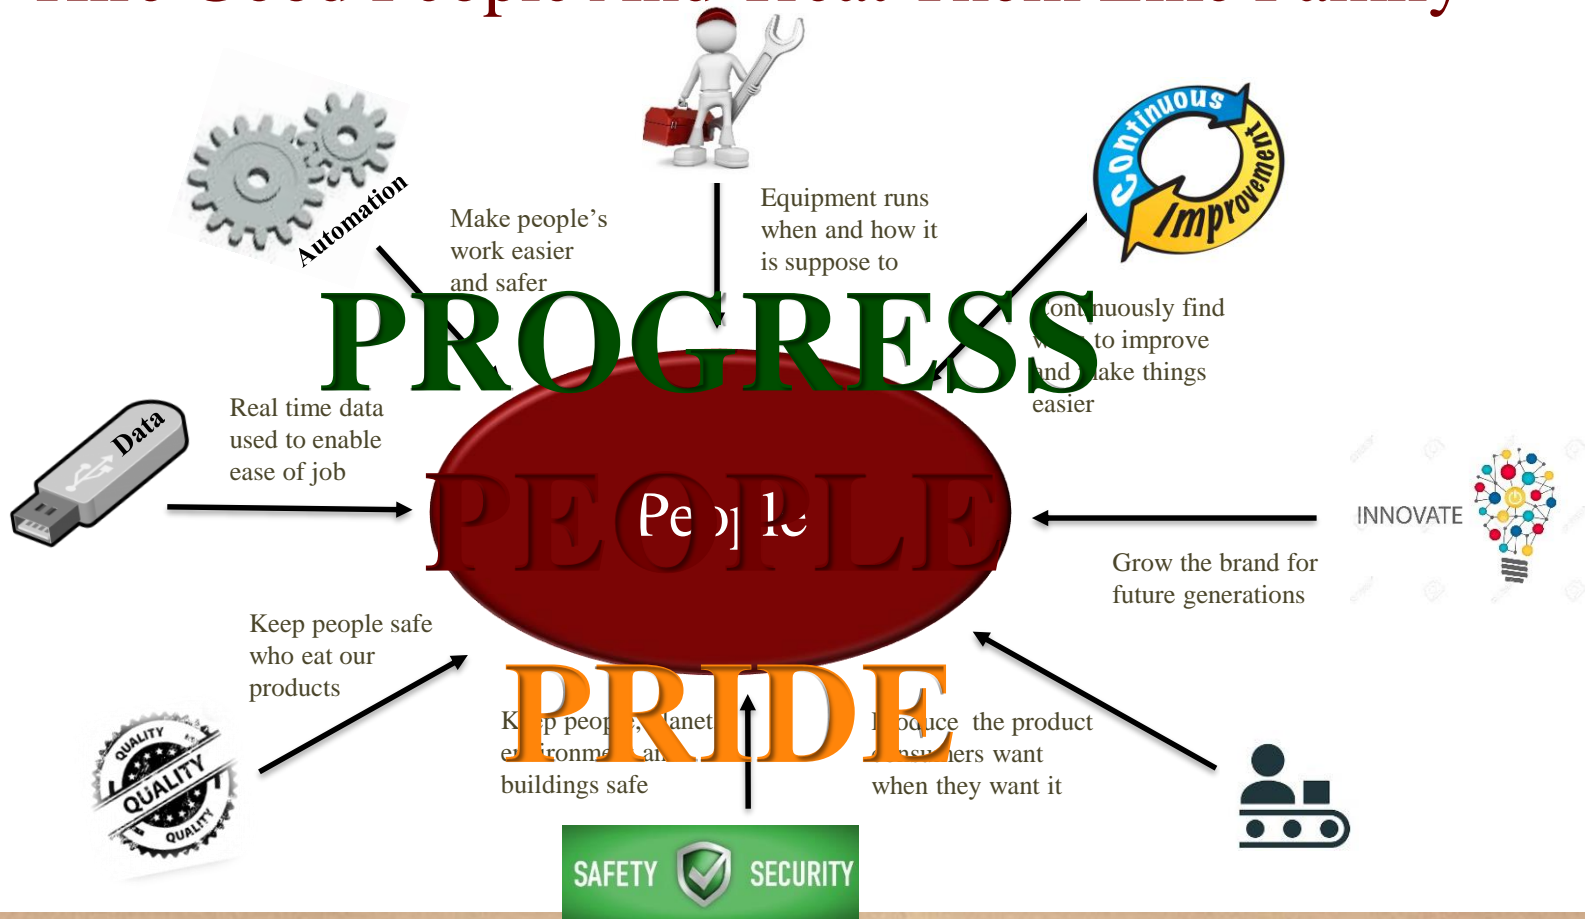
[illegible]

Automation

Make people's work easier and safer

Equipment runs when and how it is suppose to

Continuous Improvement

PROGRESS

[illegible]ontinuously find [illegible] to improve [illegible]nd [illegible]ake things easier

Data

Real time data used to enable ease of job

PEOPLE

Pe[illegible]le

INNOVATE

Grow the brand for future generations

Keep people safe who eat our products

PRIDE

K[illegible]p peop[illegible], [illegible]lanet e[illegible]ronm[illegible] a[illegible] buildings safe

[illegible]od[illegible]ce the product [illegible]ns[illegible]ers want when they want it

QUALITY QUALITY QUALITY

SAFETY SECURITY